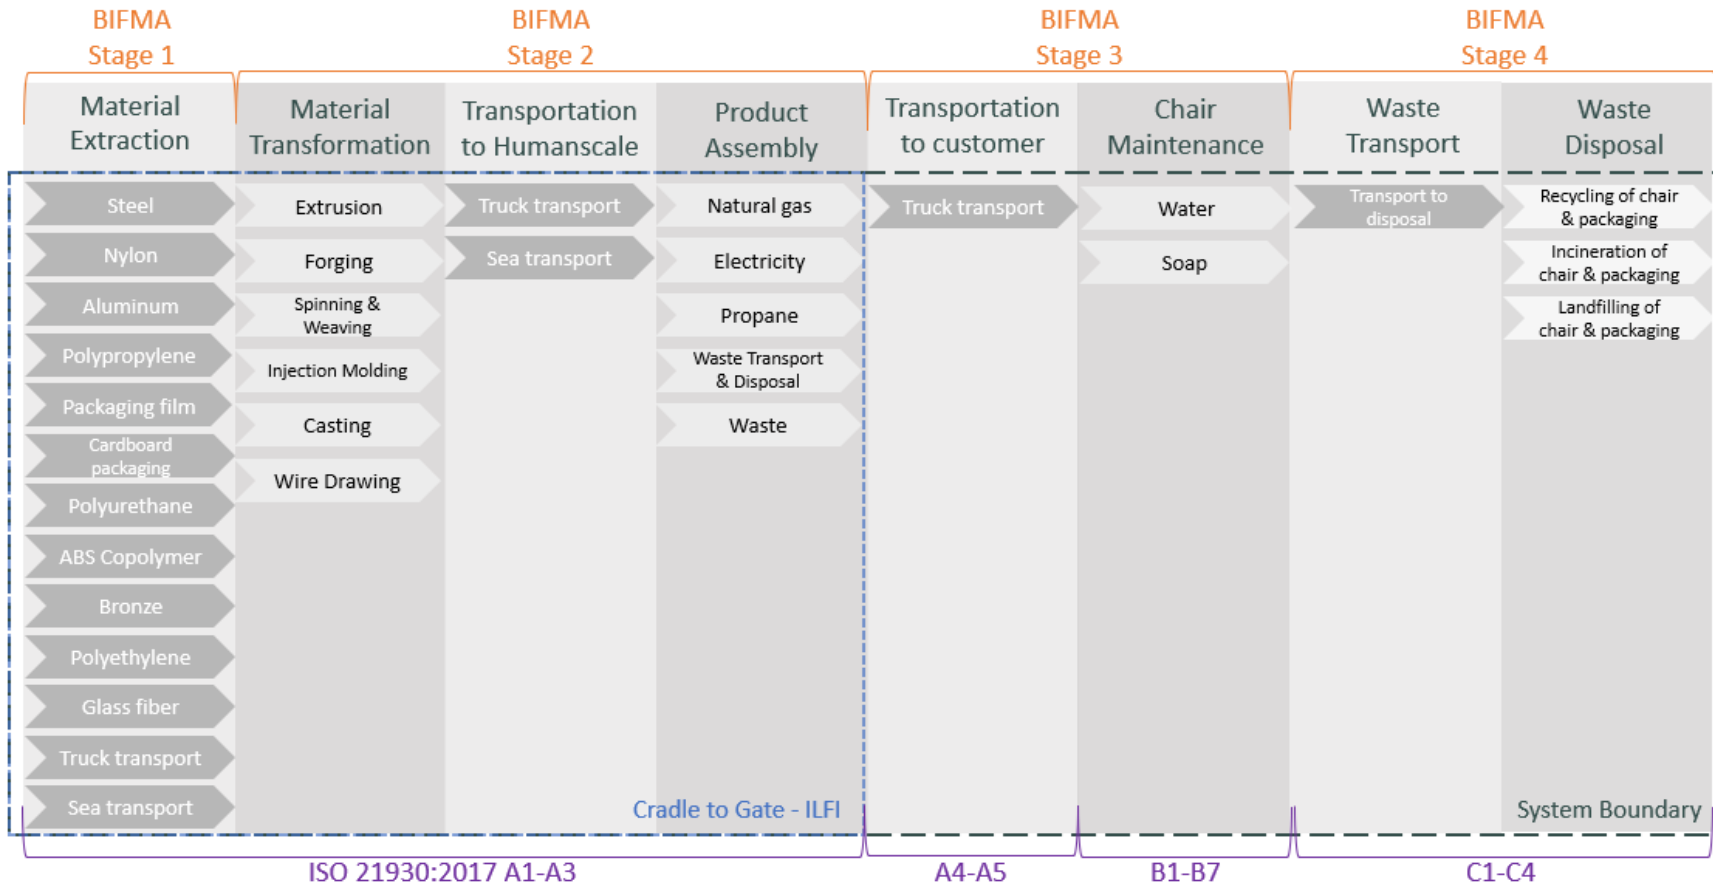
BIFMA Stage 1

BIFMA Stage 2

BIFMA Stage 3

BIFMA Stage 4

Material Extraction

Material Transformation

Transportation to Humanscale

Product Assembly

Transportation to customer

Chair Maintenance

Waste Transport

Waste Disposal

Steel
Nylon
Aluminum
Polypropylene
Packaging film
Cardboard packaging
Polyurethane
ABS Copolymer
Bronze
Polyethylene
Glass fiber
Truck transport
Sea transport

Extrusion
Forging
Spinning & Weaving
Injection Molding
Casting
Wire Drawing

Truck transport
Sea transport

Natural gas
Electricity
Propane
Waste Transport & Disposal
Waste

Truck transport

Water
Soap

Transport to disposal

Recycling of chair & packaging
Incineration of chair & packaging
Landfilling of chair & packaging

Cradle to Gate - ILFI

System Boundary

ISO 21930:2017 A1-A3

A4-A5

B1-B7

C1-C4